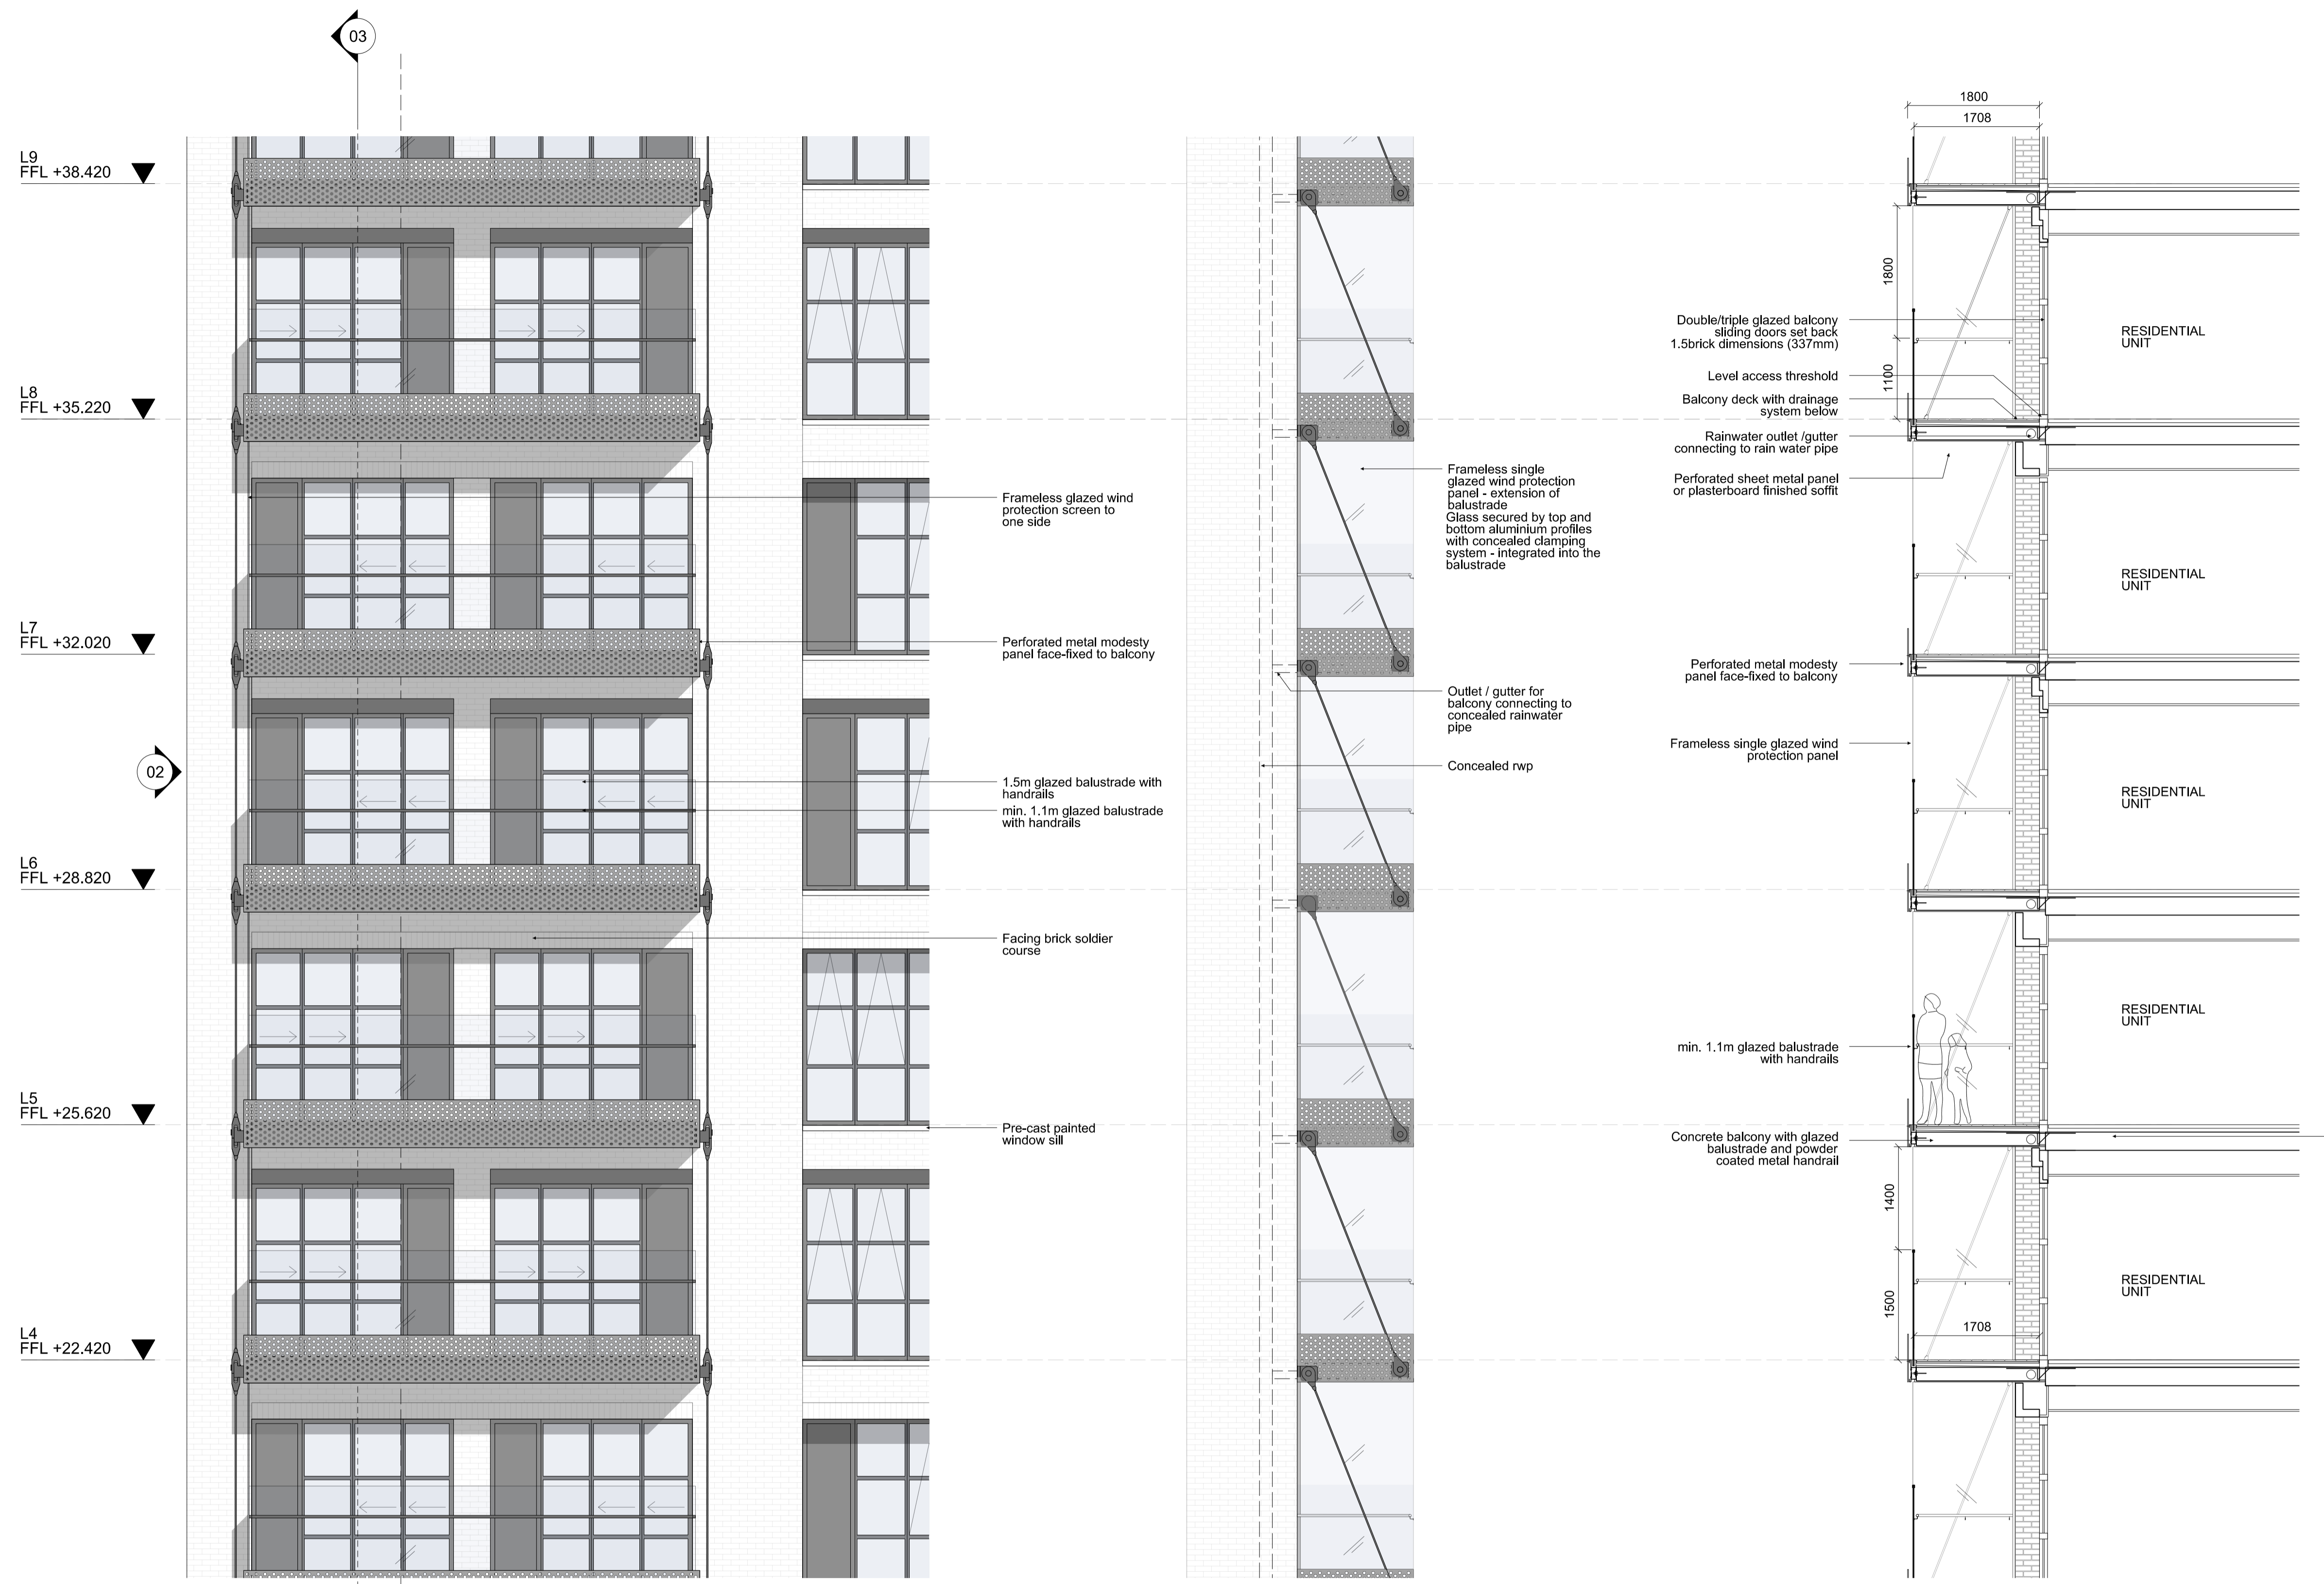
03

L9
FFL +38.420

L8
FFL +35.220

L7
FFL +32.020

02

L6
FFL +28.820

L5
FFL +25.620

L4
FFL +22.420

Frameless glazed wind protection screen to one side

Perforated metal modesty panel face-fixed to balcony

1.5m glazed balustrade with handrails

min. 1.1m glazed balustrade with handrails

Facing brick soldier course

Pre-cast painted window sill

Frameless single glazed wind protection panel - extension of balustrade
Glass secured by top and bottom aluminium profiles with concealed clamping system - integrated into the balustrade

Outlet / gutter for balcony connecting to concealed rainwater pipe

Concealed rwp

1800
1708

1800

1100

Double/triple glazed balcony sliding doors set back 1.5brick dimensions (337mm)

Level access threshold

Balcony deck with drainage system below

Rainwater outlet /gutter connecting to rain water pipe

Perforated sheet metal panel or plasterboard finished soffit

RESIDENTIAL UNIT

RESIDENTIAL UNIT

Perforated metal modesty panel face-fixed to balcony

Frameless single glazed wind protection panel

RESIDENTIAL UNIT

RESIDENTIAL UNIT

min. 1.1m glazed balustrade with handrails

Concrete balcony with glazed balustrade and powder coated metal handrail

1400

1500

1708

RESIDENTIAL UNIT